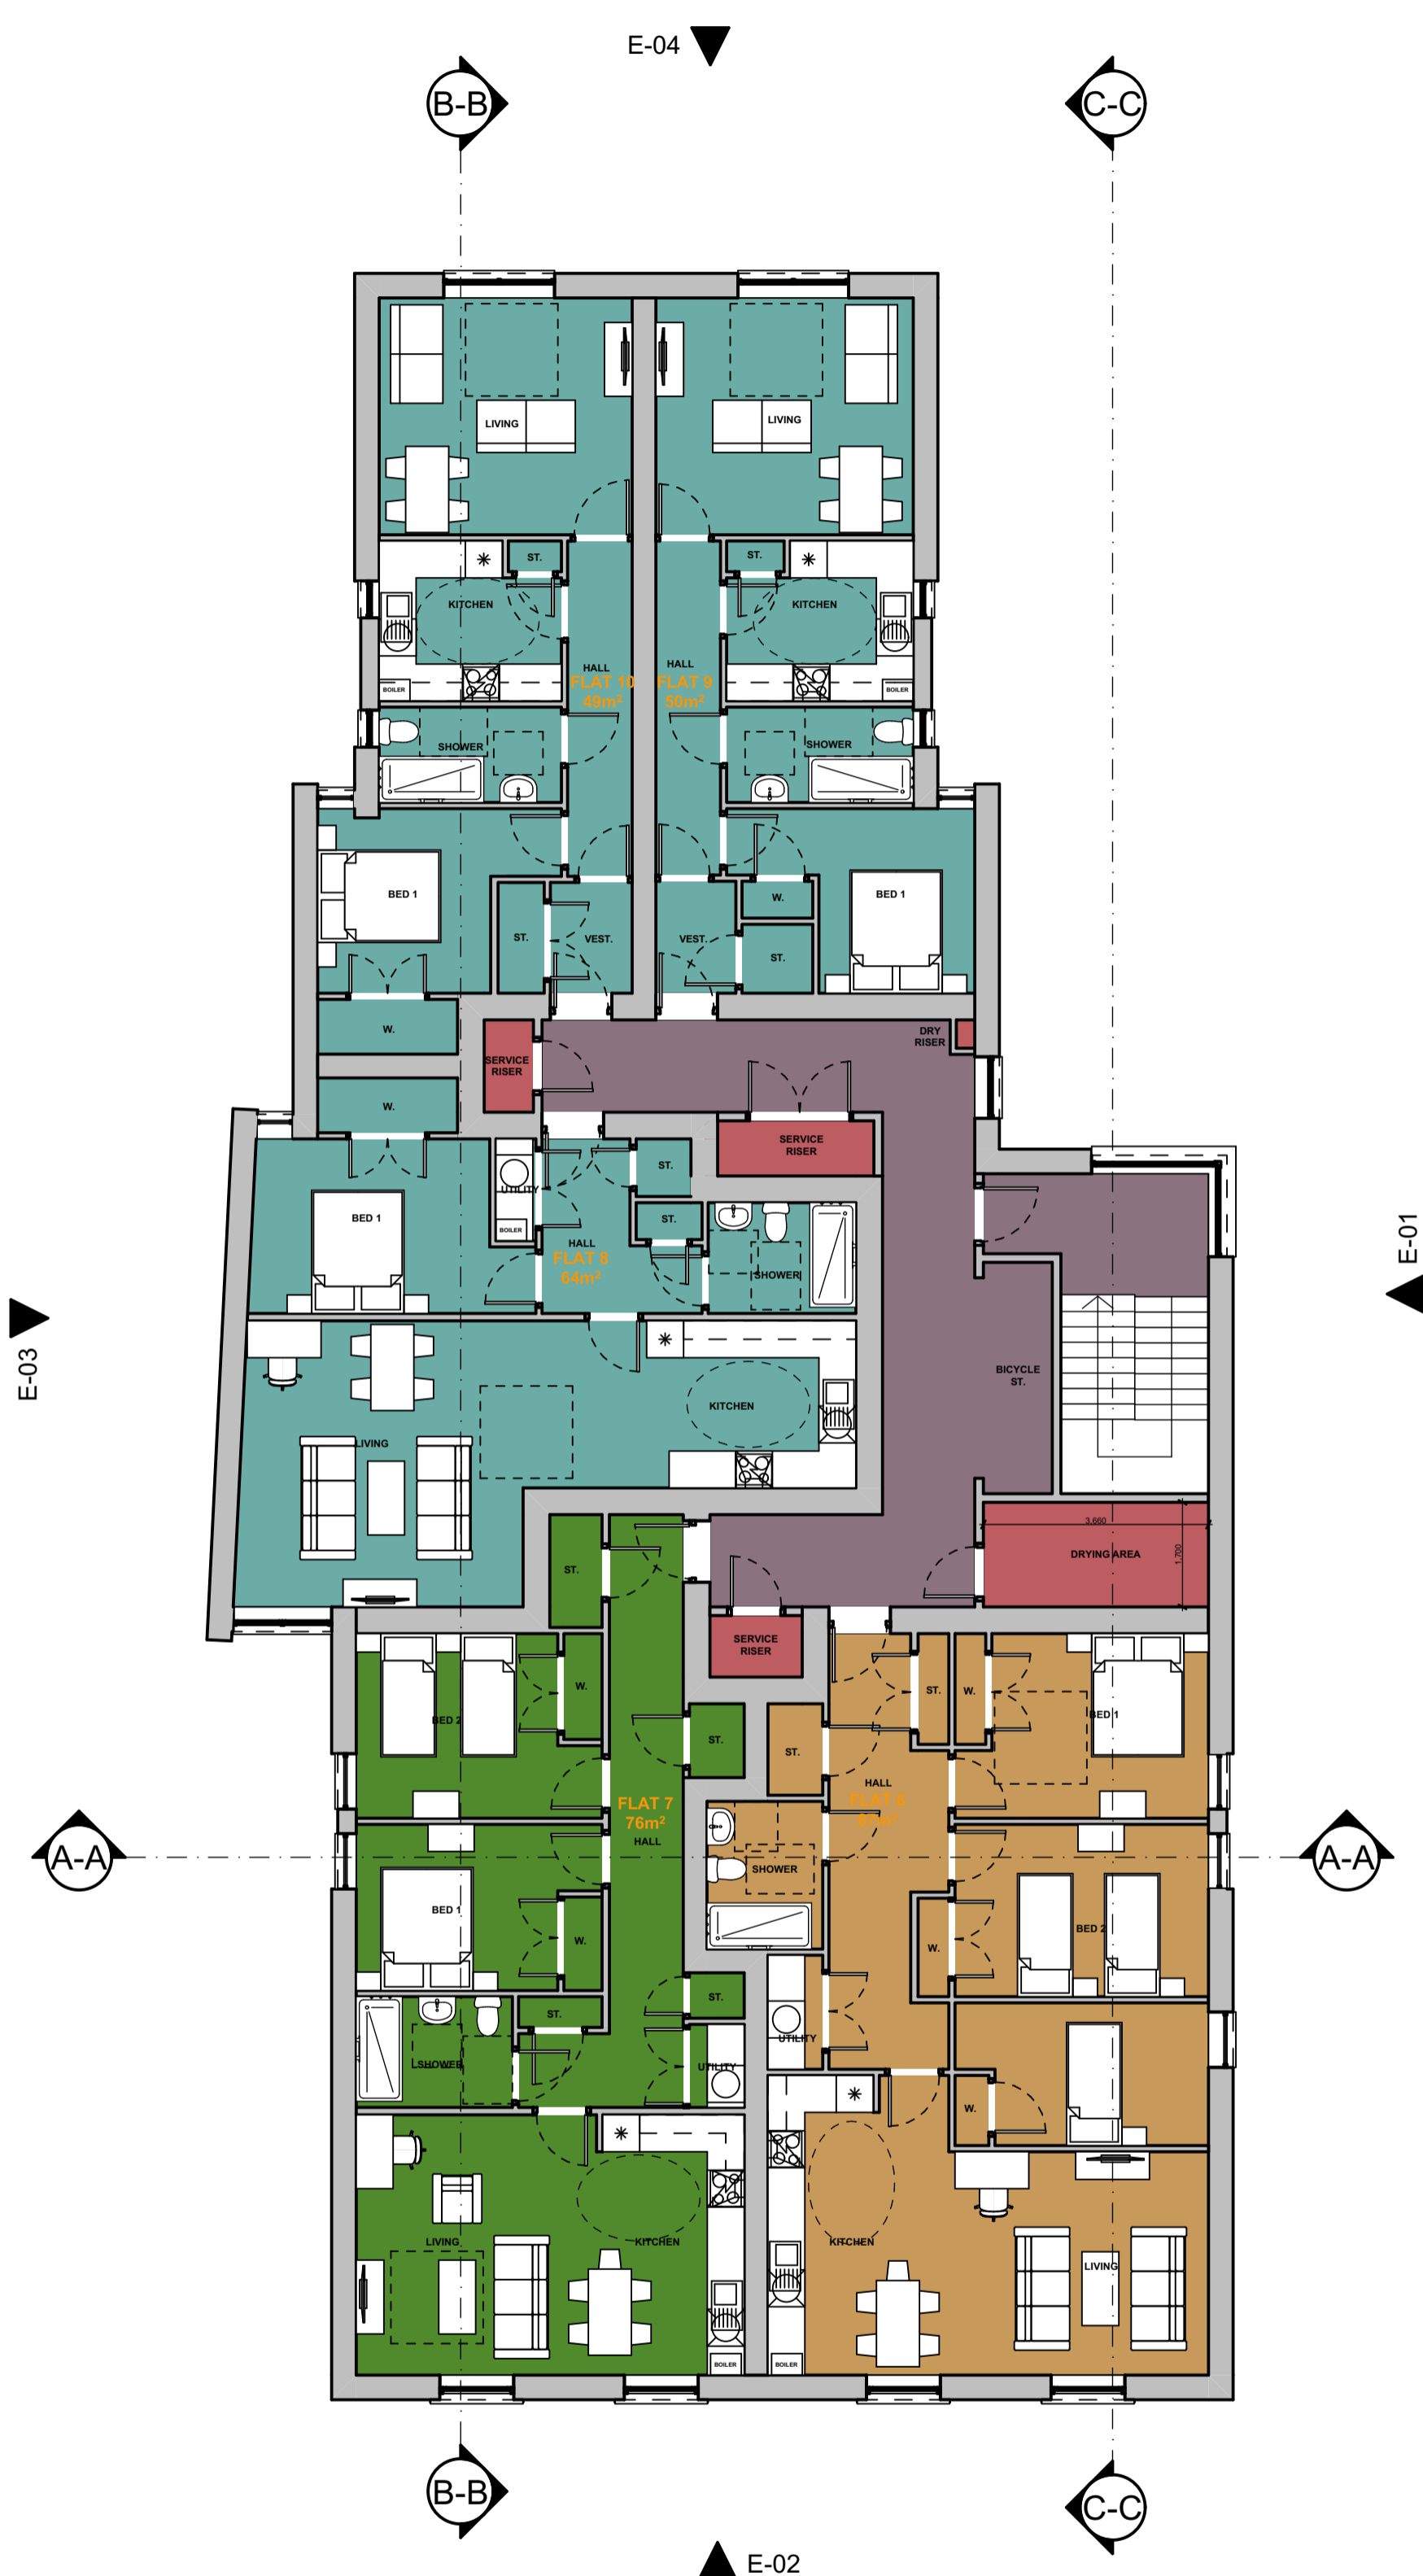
E-04

B-B

C-C

LIVING

LIVING

ST.

ST.

KITCHEN

KITCHEN

HALL
FLAT 10
49m²

HALL
FLAT 9
50m²

BOILER

BOILER

SHOWER

SHOWER

BED 1

BED 1

ST.

VEST.

VEST.

W.

ST.

W.

SERVICE RISER

DRY RISER

W.

SERVICE RISER

ST.

UTILITY

BOILER

BED 1

HALL
FLAT 8
64m²

ST.

SHOWER

E-01

E-03

KITCHEN

BICYCLE ST.

LIVING

3,660

DRYING AREA

1,700

ST.

SERVICE RISER

W.

ST.

W.

BED 2

ST.

BED 1

HALL
FLAT 6
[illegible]

FLAT 7
76m²
HALL

A-A

A-A

SHOWER

BED 1

W.

W.

BED 2

ST.

ST.

UTILITY

SHOWER

UTILITY

W.

LIVING

KITCHEN

KITCHEN

LIVING

BOILER

BOILER

B-B

C-C

E-02